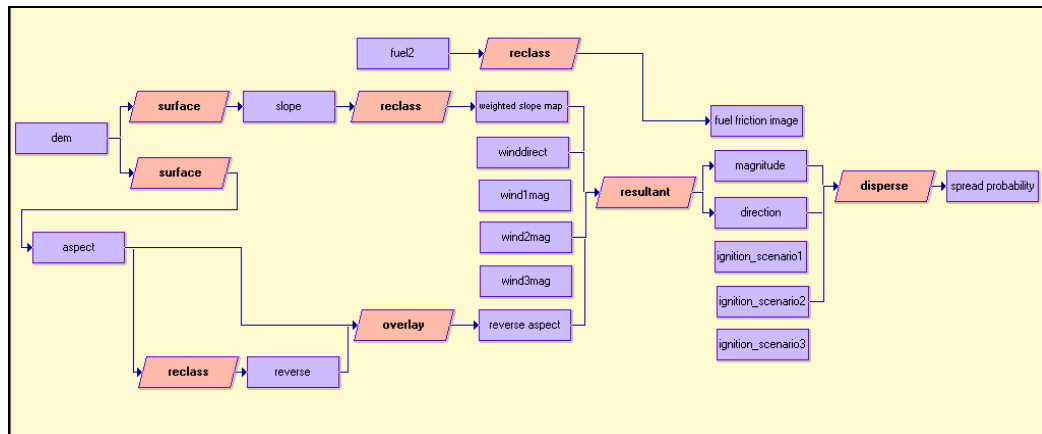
fuel2

reclass

surface

slope

reclass

weighted slope map

dem

fuel friction image

surface

winddirect

magnitude

wind1mag

resultant

disperse

spread probability

direction

aspect

wind2mag

ignition_scenario1

wind3mag

ignition_scenario2

overlay

reverse aspect

ignition_scenario3

reclass

reverse